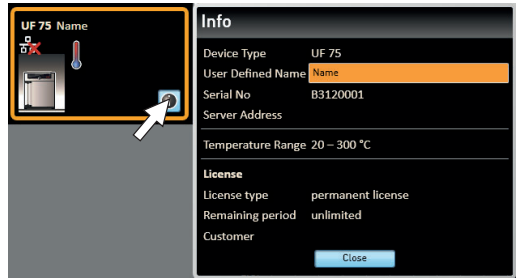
UF 75 Name

Info

| Device Type | UF 75 |
|---|---|
| User Defined Name | Name |
| Serial No | B3120001 |
| Server Address | |
| Temperature Range | 20 – 300 °C |

License

| License type | permanent license |
|---|---|
| Remaining period | unlimited |
| Customer | |

Close